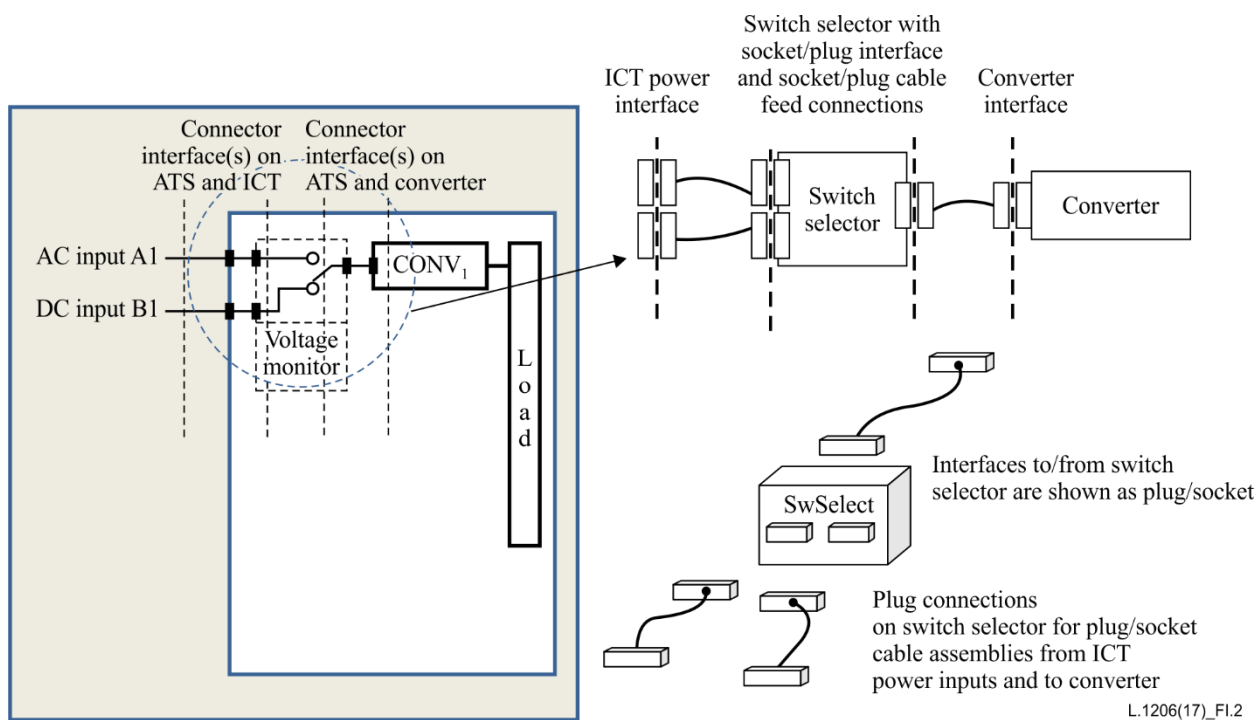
Connector interface(s) on ATS and ICT

Connector interface(s) on ATS and converter

AC input A1

DC input B1

Voltage monitor

$CONV_1$

Load

ICT power interface

Switch selector with socket/plug interface and socket/plug cable feed connections

Converter interface

Switch selector

Converter

Interfaces to/from switch selector are shown as plug/socket

SwSelect

Plug connections on switch selector for plug/socket cable assemblies from ICT power inputs and to converter

L.1206(17)_FI.2